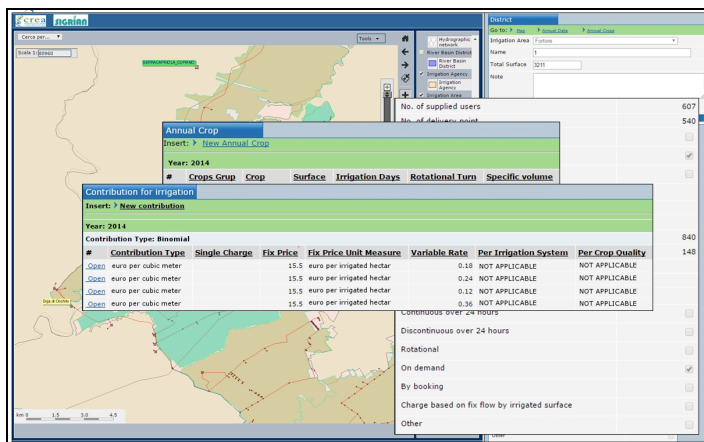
crea SIGRIAN

Cerca per...

Scala 1: 60960

Tools

Hydrographic network
River Basin District
River Basin District
Irrigation Agency
Irrigation Agency
Irrigation Area

District

Go to: Map Annual Data Annual Crop

Irrigation Area Fortore

Name 1

Total Surface 3211

Note

No. of supplied users 607
No. of delivery point 540

840
148

Annual Crop

Insert: New Annual Crop

Year: 2014

| # | Crops Grup | Crop | Surface | Irrigation Days | Rotational Turn | Specific volume |
|---|---|---|---|---|---|---|

Contribution for irrigation

Insert: New contribution

Year: 2014

Contribution Type: Binomial

| # | Contribution Type | Single Charge | Fix Price | Fix Price Unit Measure | Variable Rate | Per Irrigation System | Per Crop Quality |
|---|---|---|---|---|---|---|---|
| Open | euro per cubic meter | | 15.5 | euro per irrigated hectar | 0.18 | NOT APPLICABLE | NOT APPLICABLE |
| Open | euro per cubic meter | | 15.5 | euro per irrigated hectar | 0.24 | NOT APPLICABLE | NOT APPLICABLE |
| Open | euro per cubic meter | | 15.5 | euro per irrigated hectar | 0.12 | NOT APPLICABLE | NOT APPLICABLE |
| Open | euro per cubic meter | | 15.5 | euro per irrigated hectar | 0.36 | NOT APPLICABLE | NOT APPLICABLE |

Continuous over 24 hours
Discontinuous over 24 hours
Rotational
On demand
By booking
Charge based on fix flow by irrigated surface
Other

km 0 1.5 3.0 4.5